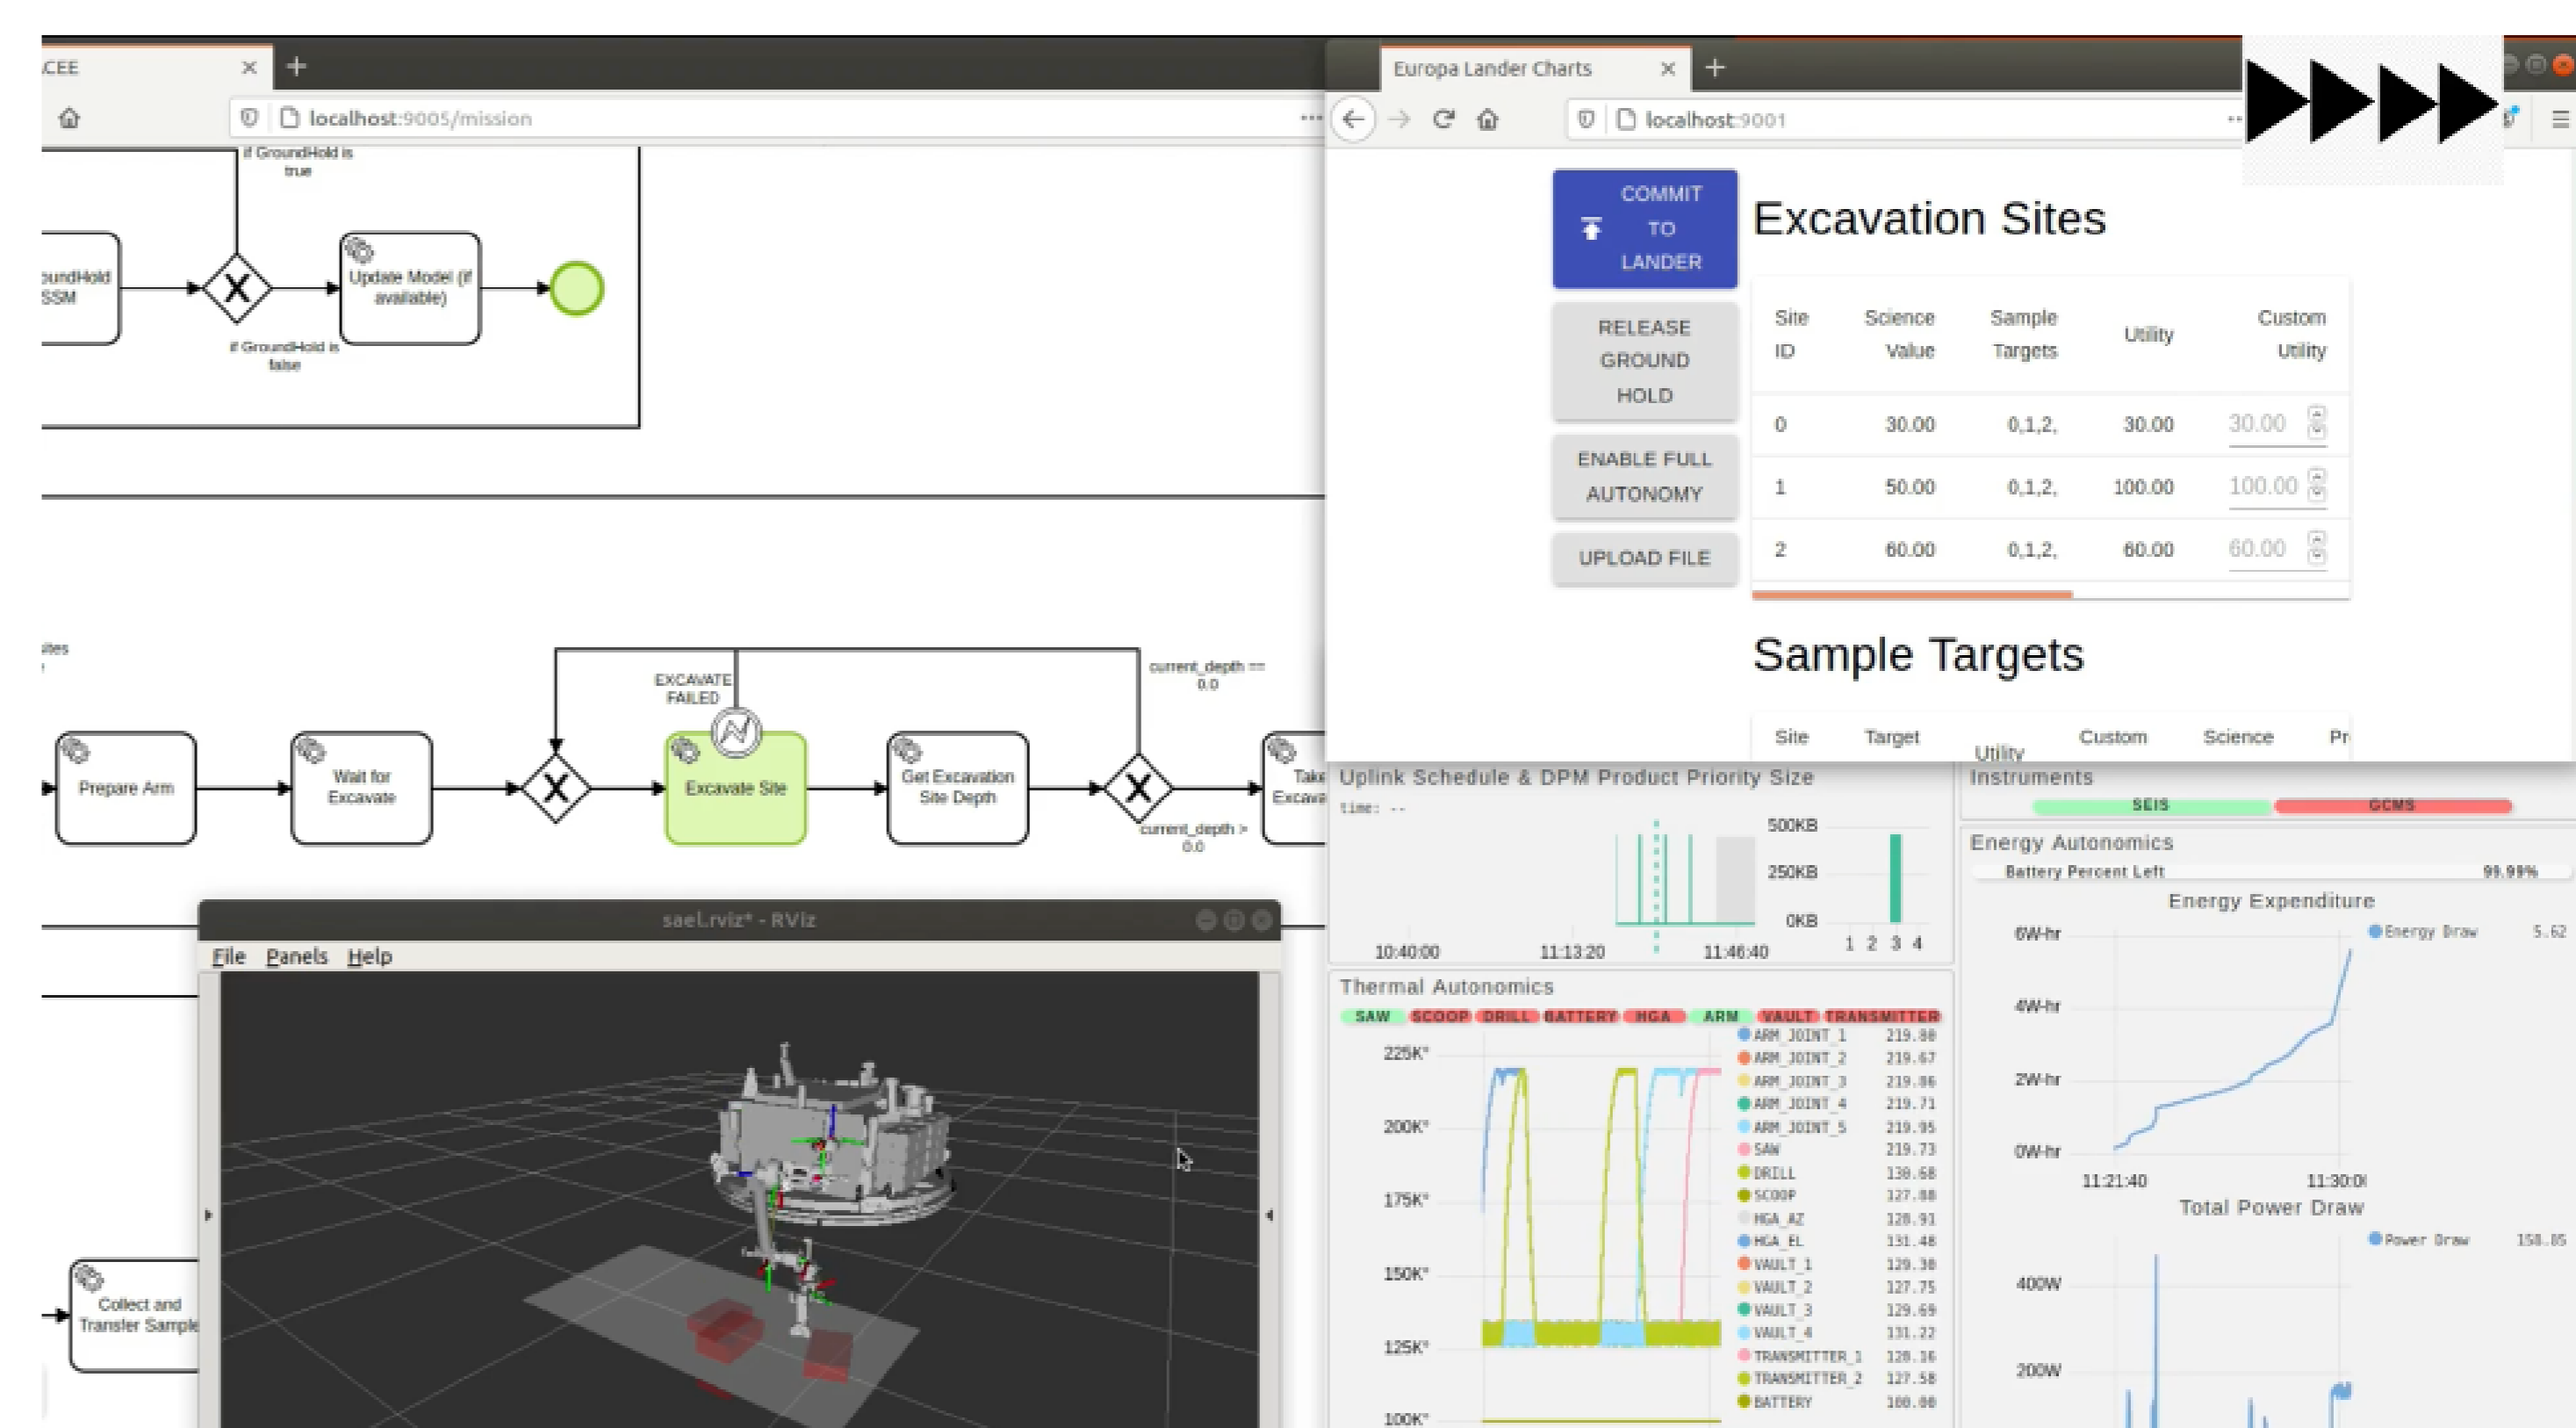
CEE ×
+
localhost:9005/mission
if GroundHold is true
oundHold SSM
Update Model (if available)
if GroundHold is false
ites
EXCAVATE FAILED
current_depth == 0.0
Prepare Arm
Wait for Excavate
Excavate Site
Get Excavation Site Depth
current_depth > 0.0
Take Excava
Collect and Transfer Sample
sael.rviz* - RViz
File Panels Help

Europa Lander Charts ×
+
localhost:9001
COMMIT TO LANDER
RELEASE GROUND HOLD
ENABLE FULL AUTONOMY
UPLOAD FILE

Excavation Sites

| Site ID | Science Value | Sample Targets | Utility | Custom Utility |
|---|---|---|---|---|
| 0 | 30.00 | 0,1,2, | 30.00 | 30.00 |
| 1 | 50.00 | 0,1,2, | 100.00 | 100.00 |
| 2 | 60.00 | 0,1,2, | 60.00 | 60.00 |

Sample Targets

Site Target Utility Custom Science Pr

Uplink Schedule & DPM Product Priority Size
time: --
500KB
250KB
0KB
10:40:00 11:13:20 11:46:40
1 2 3 4

Instruments
SEIS GCMS

Energy Autonomics
Battery Percent Left 99.99%
Energy Expenditure
Energy Draw 5.62
6W-hr
4W-hr
2W-hr
0W-hr
11:21:40 11:30:0
Total Power Draw
Power Draw 158.05
400W
200W

Thermal Autonomics
SAW SCOOP DRILL BATTERY HGA ARM VAULT TRANSMITTER
225K°
200K°
175K°
150K°
125K°
100K°
ARM_JOINT_1 219.90
ARM_JOINT_2 219.67
ARM_JOINT_3 219.86
ARM_JOINT_4 219.71
ARM_JOINT_5 219.95
SAW 219.73
DRILL 130.68
SCOOP 127.88
HGA_AZ 128.91
HGA_EL 131.48
VAULT_1 129.30
VAULT_2 127.75
VAULT_3 129.69
VAULT_4 131.22
TRANSMITTER_1 128.16
TRANSMITTER_2 127.58
BATTERY 100.00